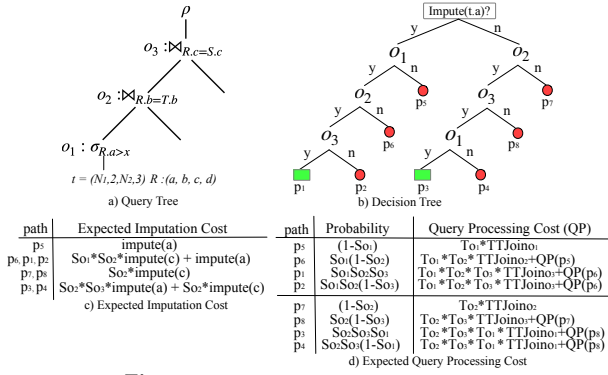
$\rho$

$o_3 : \bowtie_{R.c=S.c}$

$o_2 : \bowtie_{R.b=T.b}$

$o_1 : \sigma_{R.a>x}$

$t = (N_1, 2, N_2, 3)\ R : (a, b, c, d)$

a) Query Tree

Impute(t.a)?

y n y n y n y n y n y n y n

$o_1$ $o_2$ $o_2$ $o_3$ $o_3$ $o_1$

$p_5$ $p_7$ $p_6$ $p_8$ $p_1$ $p_2$ $p_3$ $p_4$

b) Decision Tree

| path | Expected Imputation Cost |
|---|---|
| p₅ | impute(a) |
| p₆, p₁, p₂ | So₁*So₂*impute(c) + impute(a) |
| p₇, p₈ | So₂*impute(c) |
| p₃, p₄ | So₂*So₃*impute(a) + So₂*impute(c) |

c) Expected Imputation Cost

| path | Probability | Query Processing Cost (QP) |
|---|---|---|
| p₅ | (1-So₁) | To₁*TTJoino₁ |
| p₆ | So₁(1-So₂) | To₁*TTJoino₂+QP(p₅) |
| p₁ | So₁So₂So₃ | To₁*To₂*To₃*TTJoino₃+QP(p₆) |
| p₂ | So₁So₂(1-So₃) | To₁*To₂*To₃*TTJoino₃+QP(p₆) |
| p₇ | (1-So₂) | To₂*TTJoino₂ |
| p₈ | So₂(1-So₃) | To₂*To₃*TTJoino₃+QP(p₇) |
| p₃ | So₂So₃So₁ | To₂*To₃*To₁*TTJoino₁+QP(p₈) |
| p₄ | So₂So₃(1-So₁) | To₂*To₃*To₁*TTJoino₁+QP(p₈) |

d) Expected Query Processing Cost